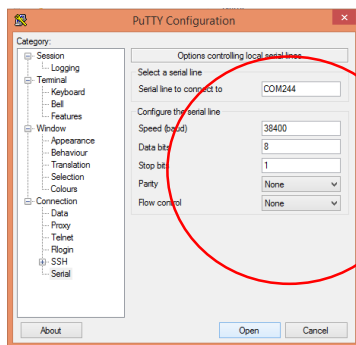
PuTTY Configuration

Category:

Session
Logging
Terminal
Keyboard
Bell
Features
Window
Appearance
Behaviour
Translation
Selection
Colours
Connection
Data
Proxy
Telnet
Rlogin
SSH
Serial

Options controlling local serial lines

Select a serial line
Serial line to connect to COM244

Configure the serial line
Speed (baud) 38400
Data bits 8
Stop bits 1
Parity None
Flow control None

About
Open
Cancel